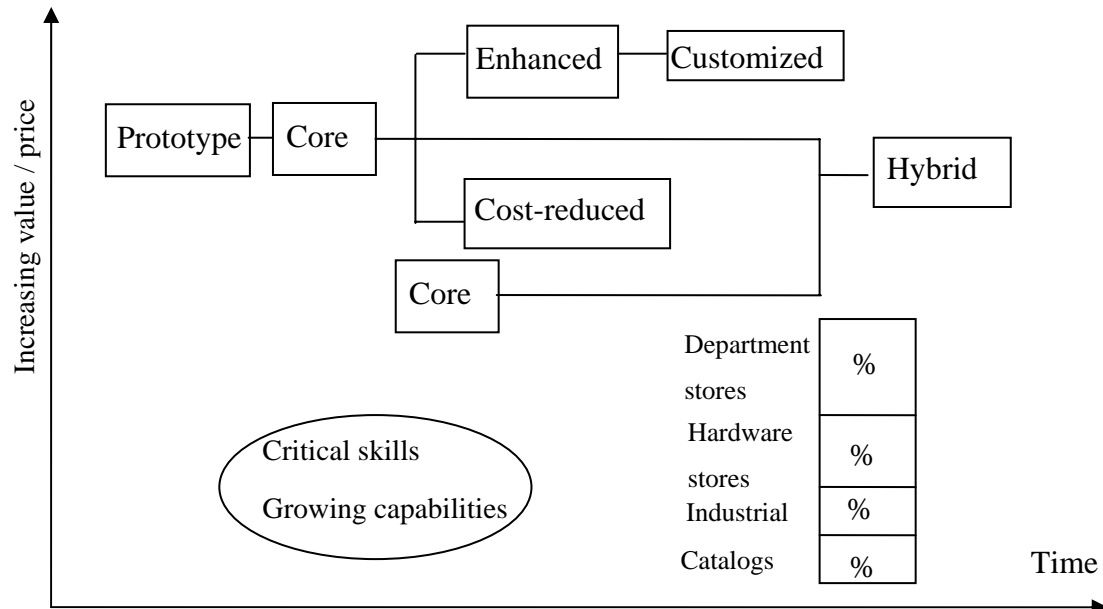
Increasing value / price

Prototype

Core

Enhanced

Customized

Cost-reduced

Hybrid

Core

Department stores | %

Hardware stores | %

Industrial | %

Catalogs | %

Critical skills

Growing capabilities

Time